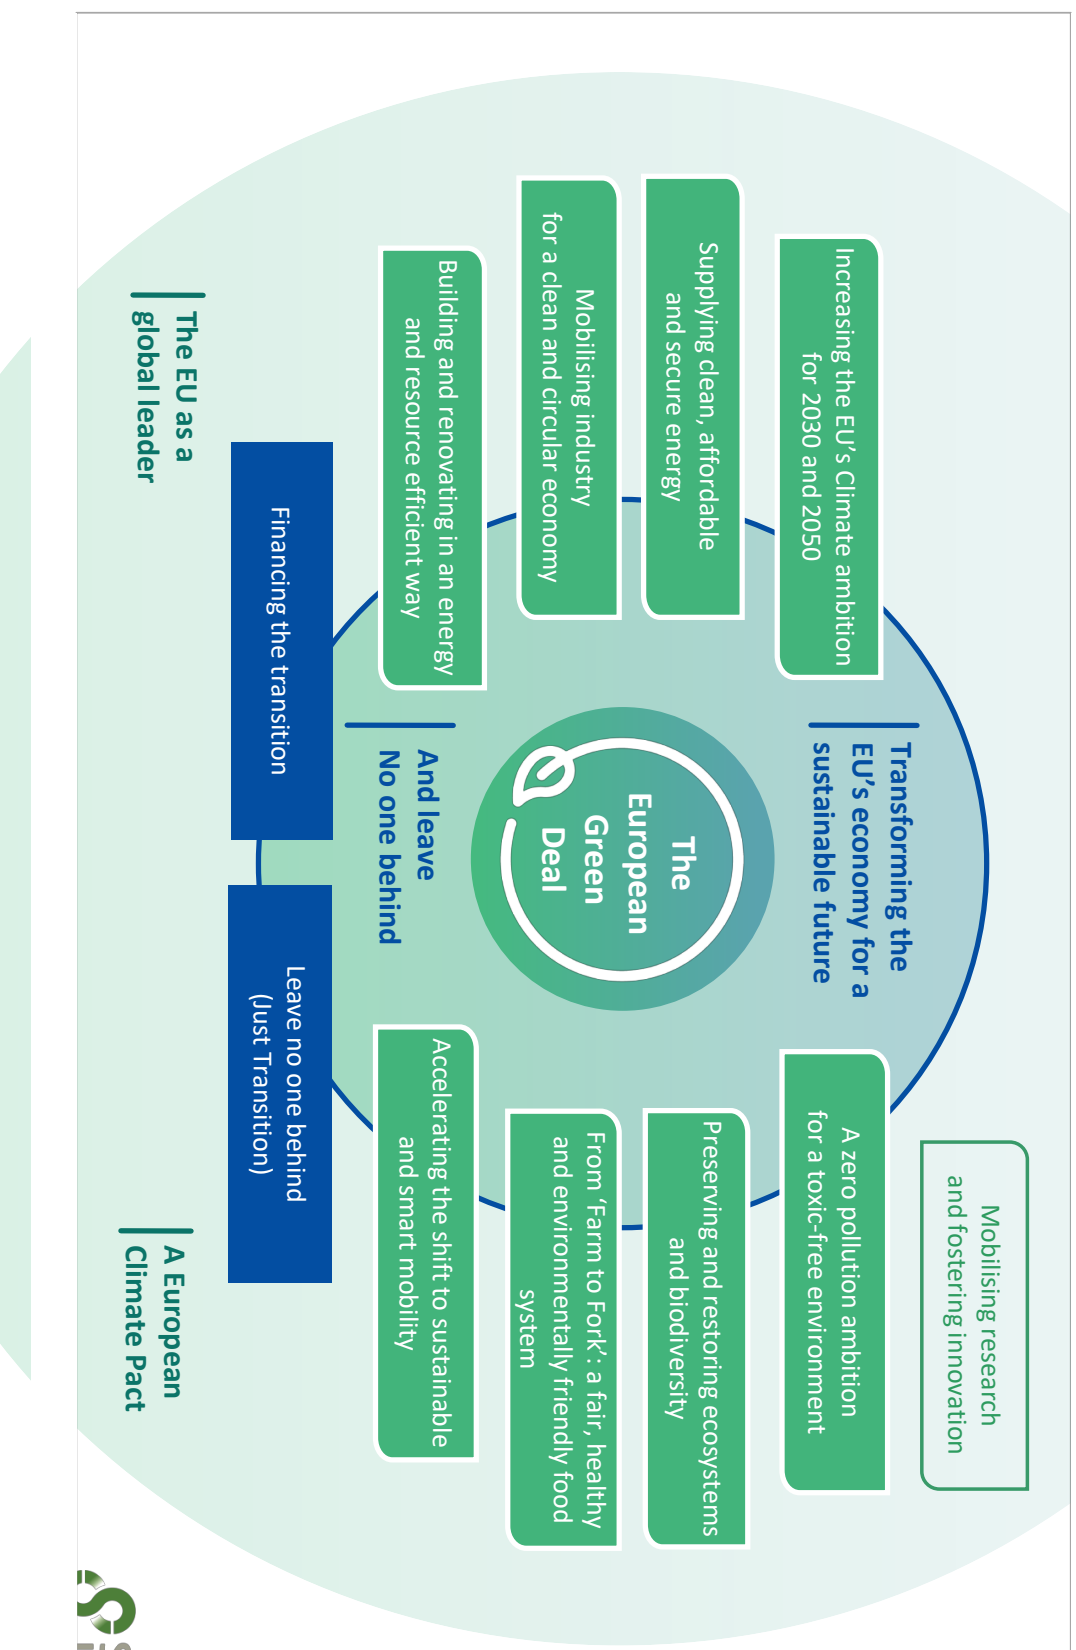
The European Green Deal

Transforming the EU's economy for a sustainable future

Increasing the EU's Climate ambition for 2030 and 2050

Supplying clean, affordable and secure energy

Mobilising industry for a clean and circular economy

Building and renovating in an energy and resource efficient way

A zero pollution ambition for a toxic-free environment

Preserving and restoring ecosystems and biodiversity

From 'Farm to Fork': a fair, healthy and environmentally friendly food system

Accelerating the shift to sustainable and smart mobility

Mobilising research and fostering innovation

And leave No one behind

Financing the transition

Leave no one behind (Just Transition)

The EU as a global leader

A European Climate Pact